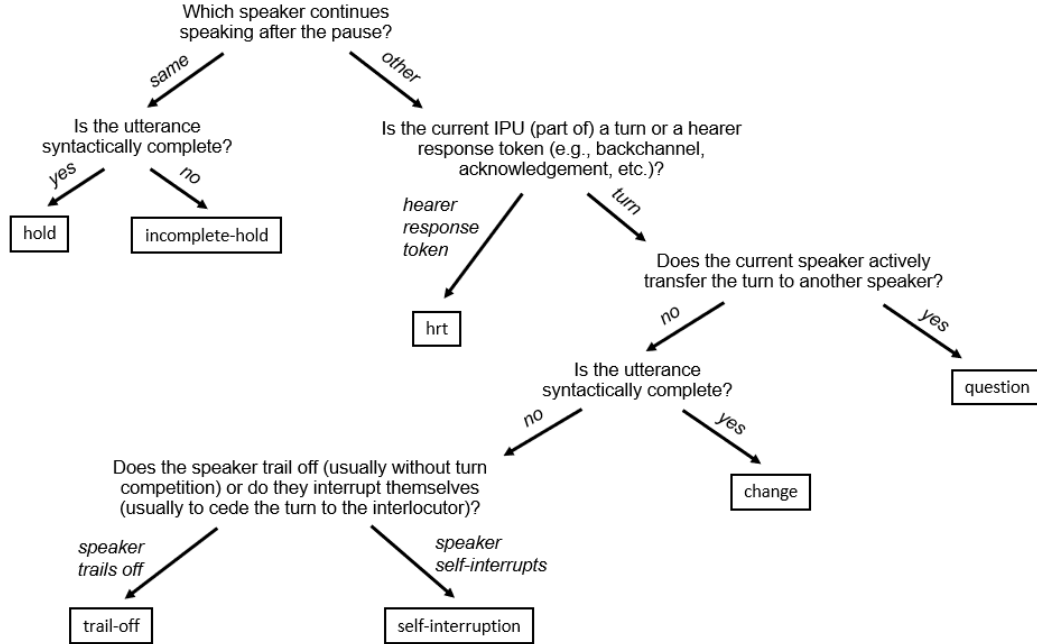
Which speaker continues speaking after the pause?

same

other

Is the utterance syntactically complete?

yes

no

hold

incomplete-hold

Is the current IPU (part of) a turn or a hearer response token (e.g., backchannel, acknowledgement, etc.)?

hearer response token

turn

hrt

Does the current speaker actively transfer the turn to another speaker?

no

yes

question

Is the utterance syntactically complete?

no

yes

change

Does the speaker trail off (usually without turn competition) or do they interrupt themselves (usually to cede the turn to the interlocutor)?

speaker trails off

speaker self-interrupts

trail-off

self-interruption